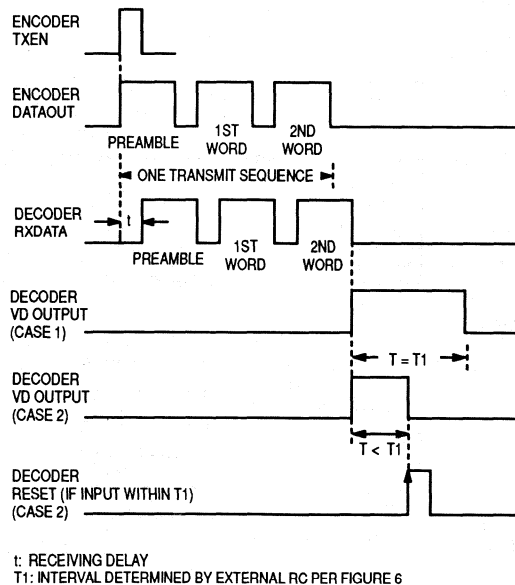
ENCODER
TXEN

ENCODER
DATAOUT

PREAMBLE

1ST
WORD

2ND
WORD

ONE TRANSMIT SEQUENCE

DECODER
RXDATA

t

PREAMBLE

1ST
WORD

2ND
WORD

DECODER
VD OUTPUT
(CASE 1)

T = T1

DECODER
VD OUTPUT
(CASE 2)

T < T1

DECODER
RESET (IF INPUT WITHIN T1)
(CASE 2)

t: RECEIVING DELAY
T1: INTERVAL DETERMINED BY EXTERNAL RC PER FIGURE 6